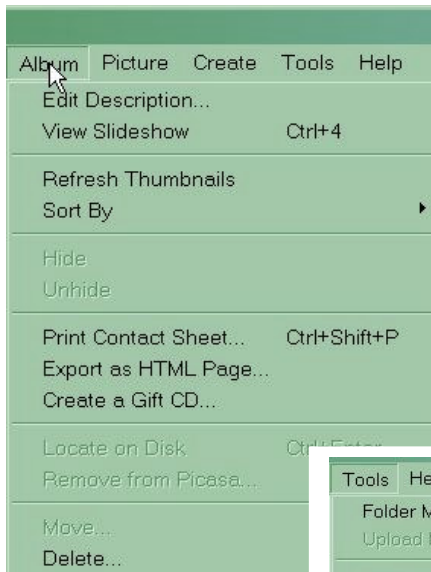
Album Picture Create Tools Help

Edit Description...
View Slideshow Ctrl+4

Refresh Thumbnails
Sort By

Hide
Unhide

Print Contact Sheet... Ctrl+Shift+P
Export as HTML Page...
Create a Gift CD...

Locate on Disk Ctrl+Enter
Remove from Picasa...

Move...
Delete...

Tools He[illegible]
Folder M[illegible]
Upload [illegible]